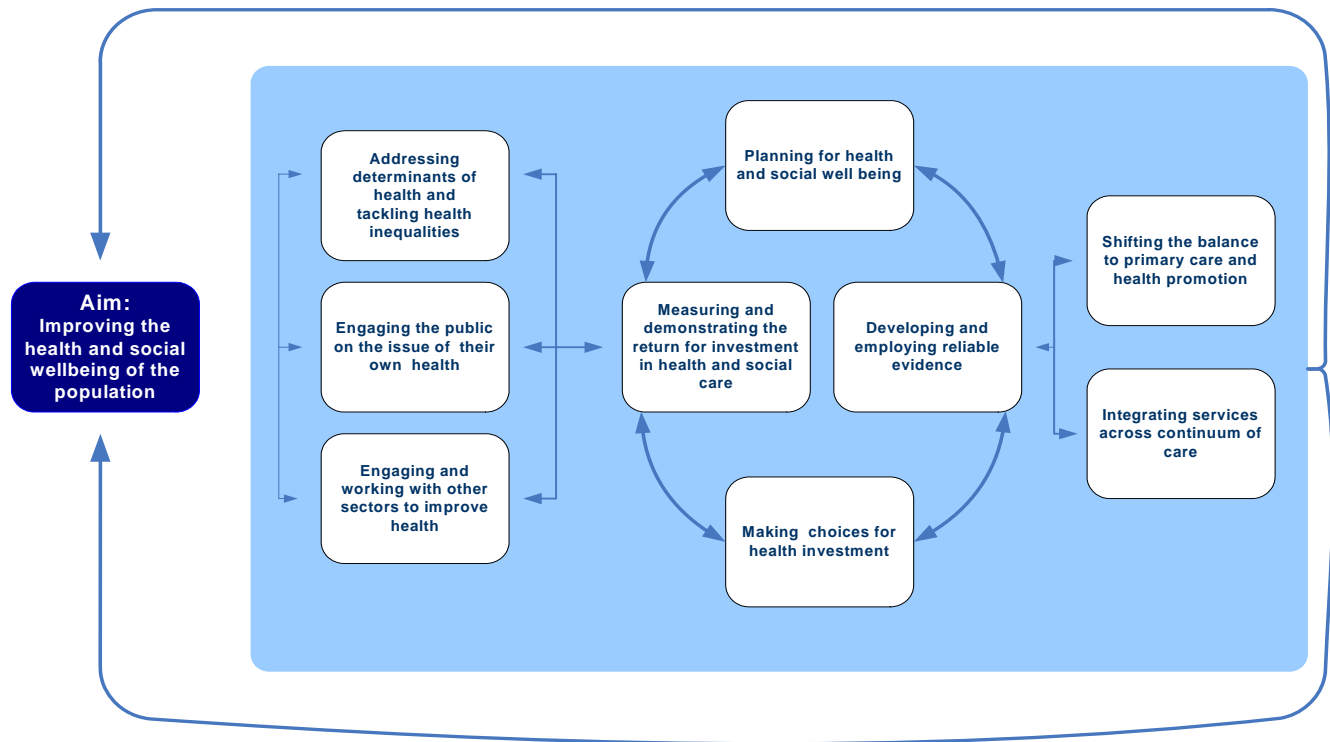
Aim:
Improving the health and social wellbeing of the population

Addressing determinants of health and tackling health inequalities

Engaging the public on the issue of their own health

Engaging and working with other sectors to improve health

Planning for health and social well being

Measuring and demonstrating the return for investment in health and social care

Developing and employing reliable evidence

Making choices for health investment

Shifting the balance to primary care and health promotion

Integrating services across continuum of care